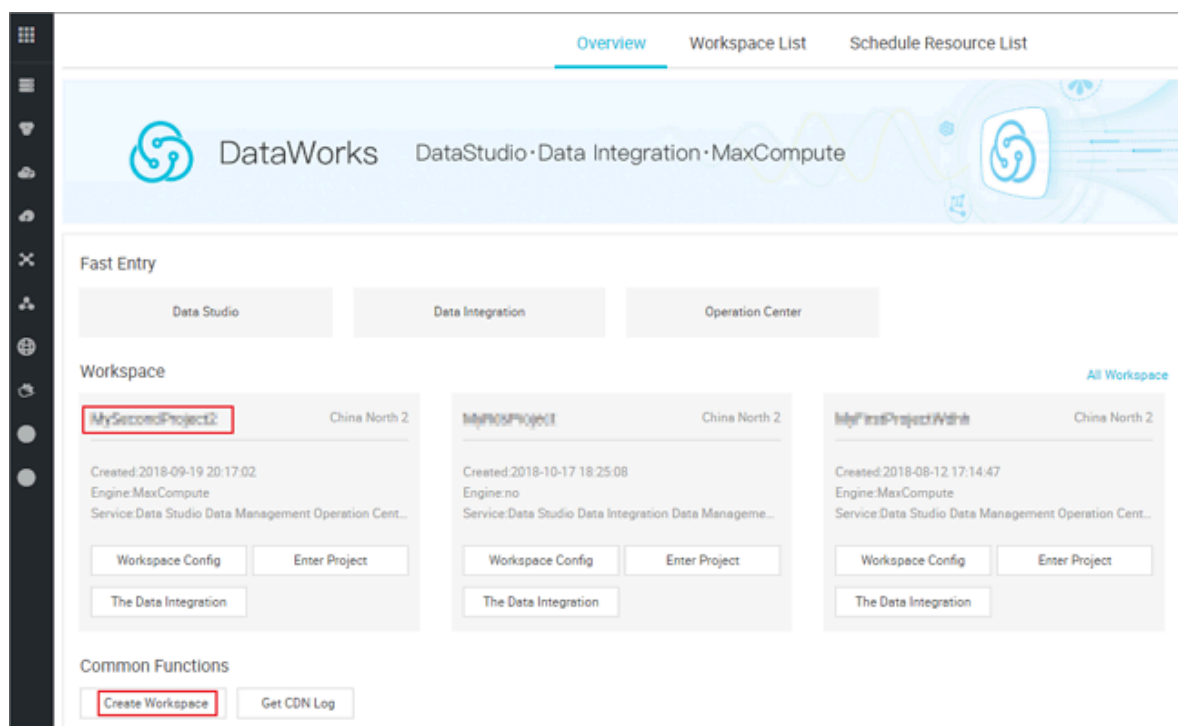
Overview Workspace List Schedule Resource List

DataWorks DataStudio · Data Integration · MaxCompute

Fast Entry

Data Studio

Data Integration

Operation Center

Workspace

All Workspace

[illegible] China North 2

Created:2018-09-19 20:17:02
Engine:MaxCompute
Service:Data Studio Data Management Operation Cent...

Workspace Config
Enter Project
The Data Integration

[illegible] China North 2

Created:2018-10-17 18:25:08
Engine:no
Service:Data Studio Data Integration Data Manageme...

Workspace Config
Enter Project
The Data Integration

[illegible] China North 2

Created:2018-08-12 17:14:47
Engine:MaxCompute
Service:Data Studio Data Management Operation Cent...

Workspace Config
Enter Project
The Data Integration

Common Functions

Create Workspace
Get CDN Log